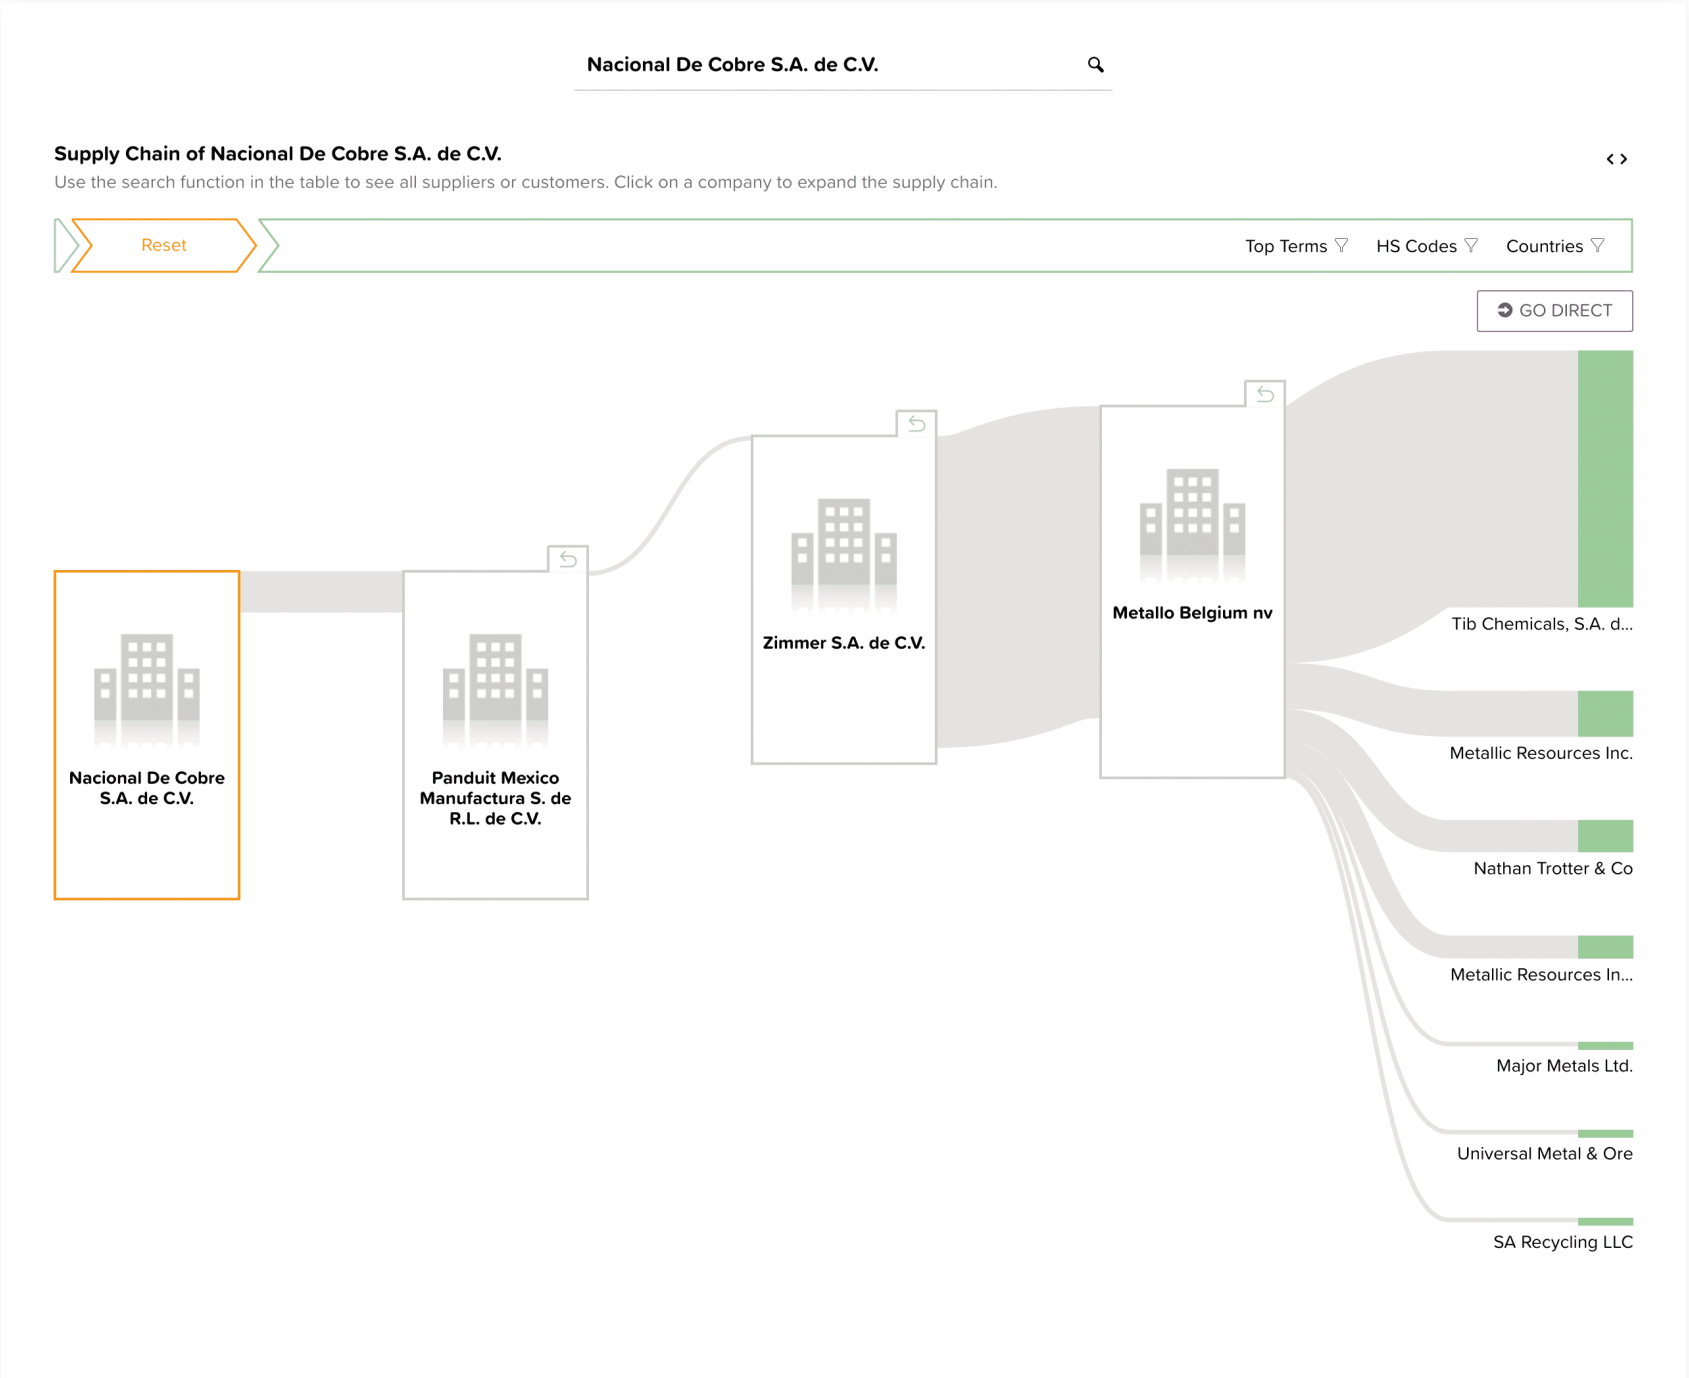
Nacional De Cobre S.A. de C.V.

Supply Chain of Nacional De Cobre S.A. de C.V.

Use the search function in the table to see all suppliers or customers. Click on a company to expand the supply chain.

Reset

Top Terms

HS Codes

Countries

GO DIRECT

Nacional De Cobre S.A. de C.V.

Panduit Mexico Manufactura S. de R.L. de C.V.

Zimmer S.A. de C.V.

Metallo Belgium nv

Tib Chemicals, S.A. d...

Metallic Resources Inc.

Nathan Trotter & Co

Metallic Resources In...

Major Metals Ltd.

Universal Metal & Ore

SA Recycling LLC